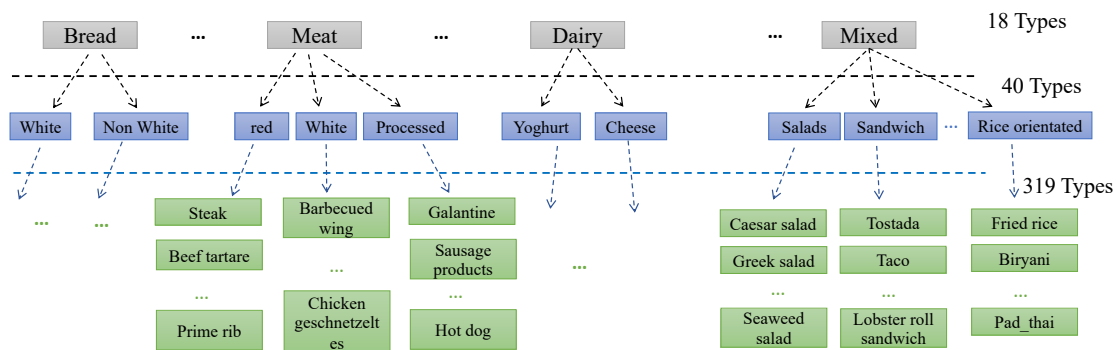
Bread ... Meat ... Dairy ... Mixed 18 Types

40 Types

White Non White red White Processed Yoghurt Cheese Salads Sandwich ... Rice orientated

319 Types

... ...

Steak
Beef tartare
...
Prime rib

Barbecued wing
...
Chicken geschnetzeltes

Galantine
Sausage products
...
Hot dog

...

Caesar salad
Greek salad
...
Seaweed salad

Tostada
Taco
...
Lobster roll sandwich

Fried rice
Biryani
...
Pad_thai